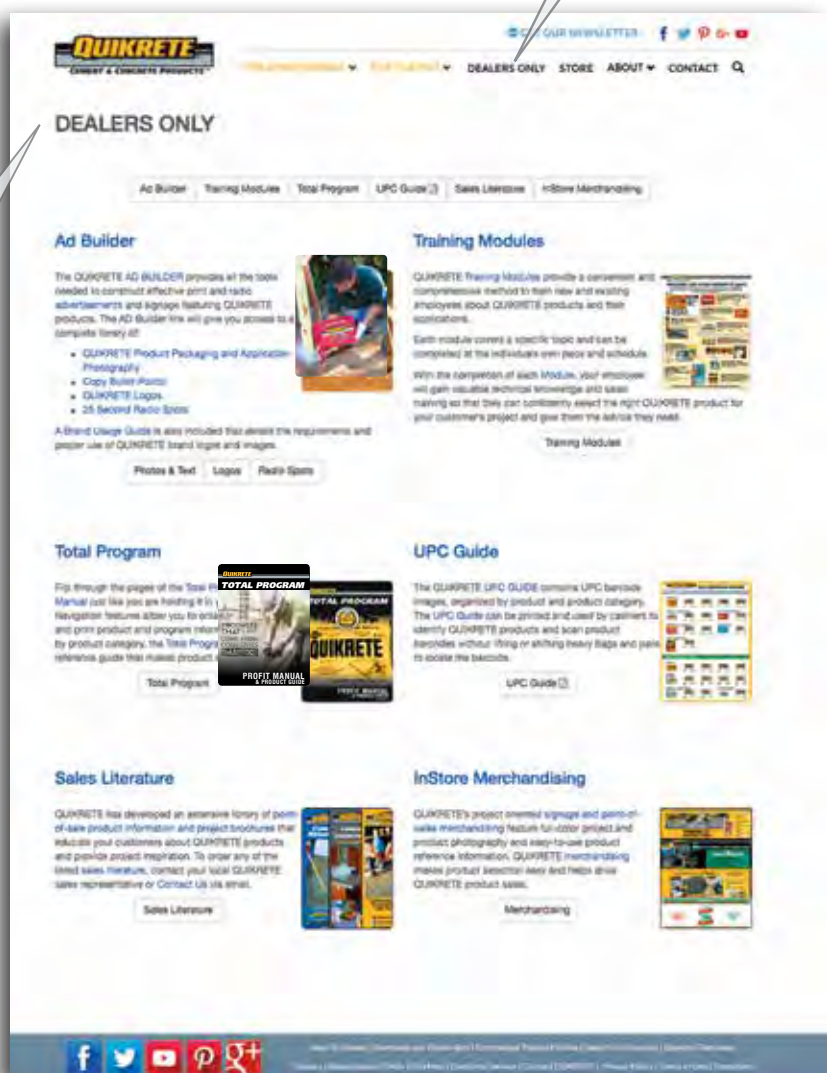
QUIKRETE
CEMENT & CONCRETE PRODUCTS

GET OUR NEWSLETTER

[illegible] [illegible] DEALERS ONLY STORE ABOUT CONTACT

DEALERS ONLY

Ad Builder | Training Modules | Total Program | UPC Guide | Sales Literature | InStore Merchandising

Ad Builder

The QUIKRETE AD BUILDER provides all the tools needed to construct effective print and radio advertisements and signage featuring QUIKRETE products. The AD Builder link will give you access to a complete library of:

- QUIKRETE Product Packaging and Application Photography
- Copy Bullet Points
- QUIKRETE Logos
- 25 Second Radio Spots

A Brand Usage Guide is also included that details the requirements and proper use of QUIKRETE brand logos and images.

Photos & Text | Logos | Radio Spots

Training Modules

QUIKRETE Training Modules provide a convenient and comprehensive method to train new and existing employees about QUIKRETE products and their applications.

Each module covers a specific topic and can be completed at the individual's own pace and schedule.

With the completion of each Module, your employees will gain valuable technical knowledge and sales training so that they can confidently select the right QUIKRETE product for your customer's project and give them the advice they need.

Training Modules

Total Program

Flip through the pages of the Total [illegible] Manual just like you are holding it in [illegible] Navigation features allow you to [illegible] and print product and program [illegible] by product category, the Total Progr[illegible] reference guide that makes product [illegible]

Total Program

QUIKRETE
TOTAL PROGRAM
PROFIT MANUAL
& PRODUCT GUIDE

TOTAL PROGRAM
QUIKRETE

UPC Guide

The QUIKRETE UPC GUIDE contains UPC barcode images, organized by product and product category. The UPC Guide can be printed and used by cashiers to identify QUIKRETE products and scan product barcodes without lifting or shifting heavy bags and pails to locate the barcode.

UPC Guide

Sales Literature

QUIKRETE has developed an extensive library of point-of-sale product information and project brochures that educate your customers about QUIKRETE products and provide project inspiration. To order any of the listed sales literature, contact your local QUIKRETE sales representative or Contact Us via email.

Sales Literature

InStore Merchandising

QUIKRETE's project oriented signage and point-of-sales merchandising feature full-color project and product photography and easy-to-use product reference information. QUIKRETE merchandising makes product selection easy and helps drive QUIKRETE product sales.

Merchandising

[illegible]